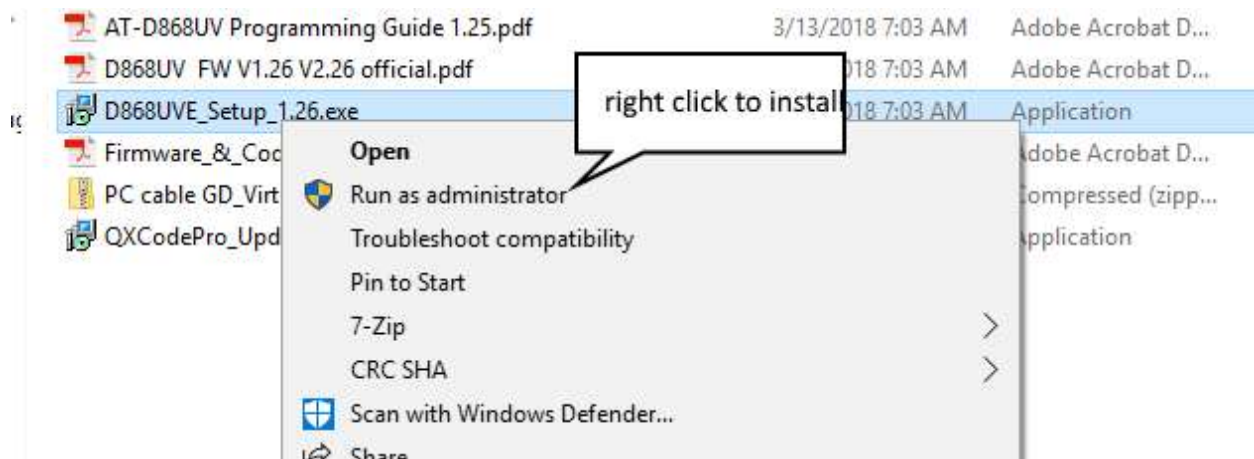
AT-D868UV Programming Guide 1.25.pdf 3/13/2018 7:03 AM Adobe Acrobat D...
D868UV FW V1.26 V2.26 official.pdf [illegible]018 7:03 AM Adobe Acrobat D...
D868UVE_Setup_1.26.exe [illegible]018 7:03 AM Application
Firmware_&_Coc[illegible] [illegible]dobe Acrobat D...
PC cable GD_Virt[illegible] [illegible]ompressed (zipp...
QXCodePro_Upd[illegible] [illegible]pplication

right click to install

Open
Run as administrator
Troubleshoot compatibility
Pin to Start
7-Zip
CRC SHA
Scan with Windows Defender...
Share